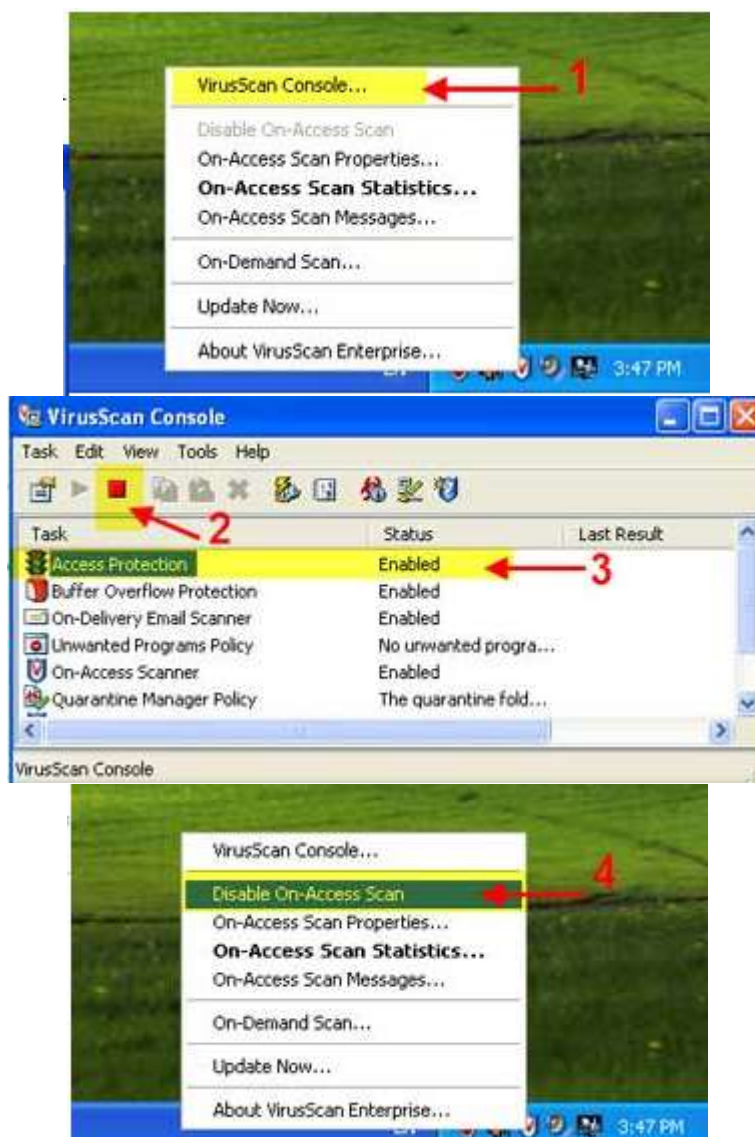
VirusScan Console...
1

Disable On-Access Scan
On-Access Scan Properties...
On-Access Scan Statistics...
On-Access Scan Messages...

On-Demand Scan...

Update Now...

About VirusScan Enterprise...

3:47 PM

VirusScan Console

Task Edit View Tools Help

2

| Task | Status | Last Result |
|---|---|---|
| Access Protection | Enabled | |
| Buffer Overflow Protection | Enabled | |
| On-Delivery Email Scanner | Enabled | |
| Unwanted Programs Policy | No unwanted progra... | |
| On-Access Scanner | Enabled | |
| Quarantine Manager Policy | The quarantine fold... | |

3

VirusScan Console

VirusScan Console...

Disable On-Access Scan
4
On-Access Scan Properties...
On-Access Scan Statistics...
On-Access Scan Messages...

On-Demand Scan...

Update Now...

About VirusScan Enterprise...

3:47 PM